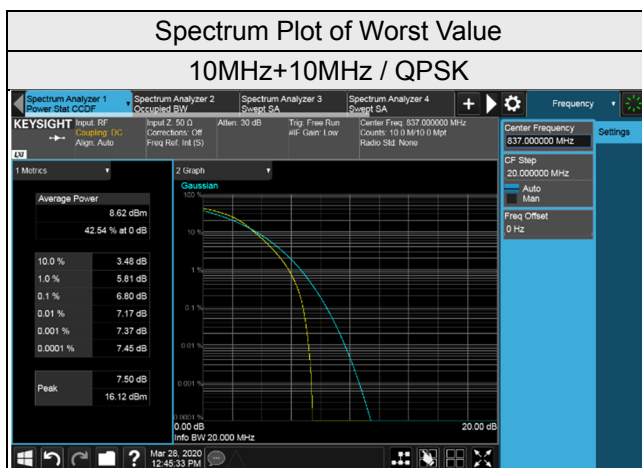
Spectrum Plot of Worst Value

10MHz+10MHz / QPSK

Spectrum Analyzer 1
Power Stat CCDF

Spectrum Analyzer 2
Occupied BW

Spectrum Analyzer 3
Swept SA

Spectrum Analyzer 4
Swept SA

Frequency

KEYSIGHT Input: RF
Coupling: DC
Align: Auto

Input Z: 50 Ω
Corrections: Off
Freq Ref: Int (S)

Atten: 30 dB

Trig: Free Run
#IF Gain: Low

Center Freq: 837.000000 MHz
Counts: 10.0 M/10.0 Mpt
Radio Std: None

Center Frequency
837.000000 MHz

Settings

CF Step
20.000000 MHz
Auto
Man

Freq Offset
0 Hz

1 Metrics

2 Graph

Gaussian

100 %

10 %

1 %

0.1 %

0.01 %

0.001 %

0.0001 %

0.00 dB

20.00 dB

Info BW 20.000 MHz

| Average Power | |
|---|---|
| | 8.62 dBm |
| | 42.54 % at 0 dB |

| | |
|---|---|
| 10.0 % | 3.48 dB |
| 1.0 % | 5.81 dB |
| 0.1 % | 6.80 dB |
| 0.01 % | 7.17 dB |
| 0.001 % | 7.37 dB |
| 0.0001 % | 7.45 dB |

| Peak | 7.50 dB |
|---|---|
| | 16.12 dBm |

Mar 28, 2020
12:45:33 PM